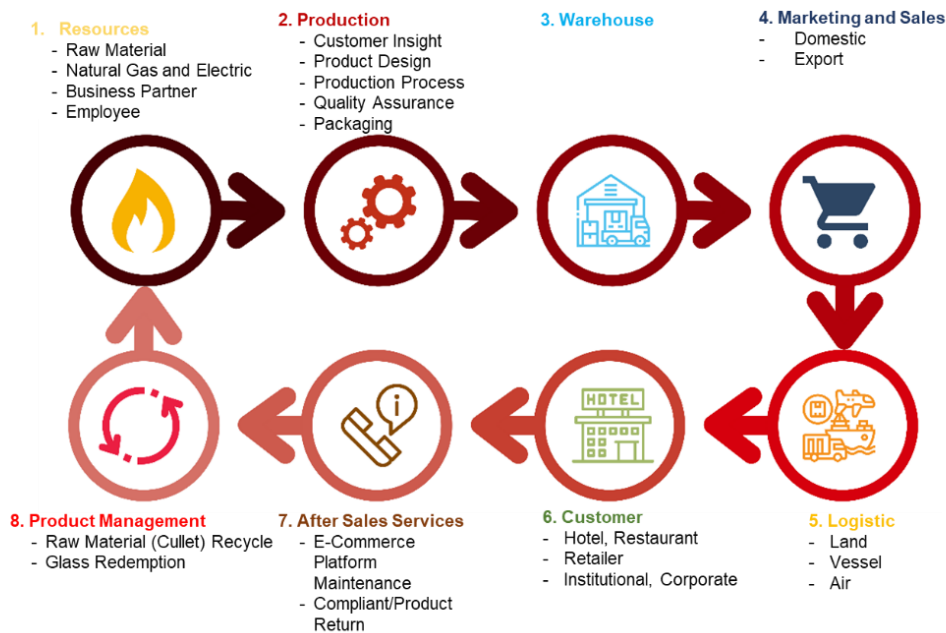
1. Resources
- Raw Material
- Natural Gas and Electric
- Business Partner
- Employee

2. Production
- Customer Insight
- Product Design
- Production Process
- Quality Assurance
- Packaging

3. Warehouse

4. Marketing and Sales
- Domestic
- Export

HOTEL

8. Product Management
- Raw Material (Cullet) Recycle
- Glass Redemption

7. After Sales Services
- E-Commerce Platform Maintenance
- Compliant/Product Return

6. Customer
- Hotel, Restaurant
- Retailer
- Institutional, Corporate

5. Logistic
- Land
- Vessel
- Air